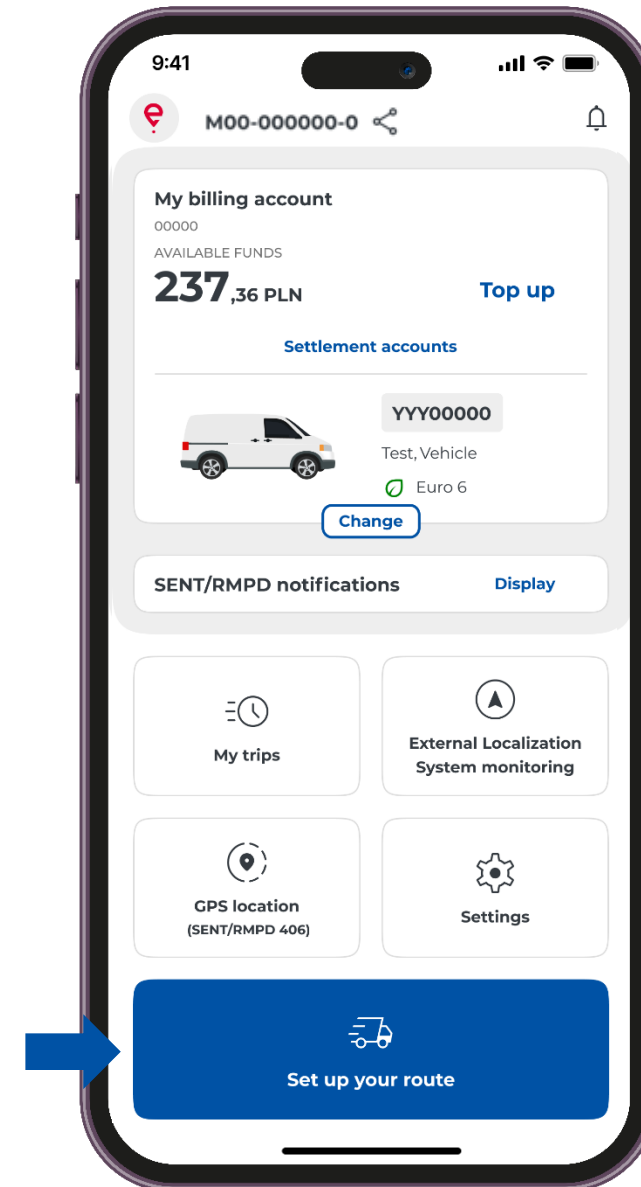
9:41

M00-000000-0

My billing account
00000
AVAILABLE FUNDS
237,36 PLN
Top up

Settlement accounts

YYY00000
Test, Vehicle
Euro 6
Change

SENT/RMPD notifications
Display

My trips

External Localization System monitoring

GPS location
(SENT/RMPD 406)

Settings

Set up your route